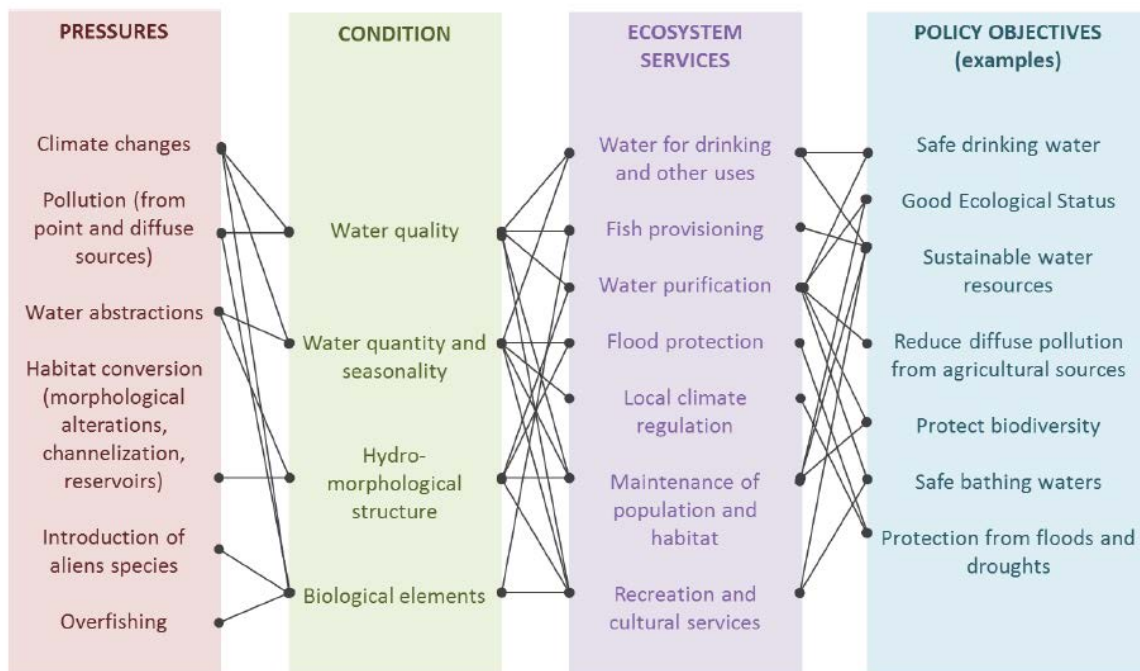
PRESSURES

Climate changes

Pollution (from point and diffuse sources)

Water abstractions

Habitat conversion (morphological alterations, channelization, reservoirs)

Introduction of aliens species

Overfishing

CONDITION

Water quality

Water quantity and seasonality

Hydromorphological structure

Biological elements

ECOSYSTEM SERVICES

Water for drinking and other uses

Fish provisioning

Water purification

Flood protection

Local climate regulation

Maintenance of population and habitat

Recreation and cultural services

POLICY OBJECTIVES (examples)

Safe drinking water

Good Ecological Status

Sustainable water resources

Reduce diffuse pollution from agricultural sources

Protect biodiversity

Safe bathing waters

Protection from floods and droughts